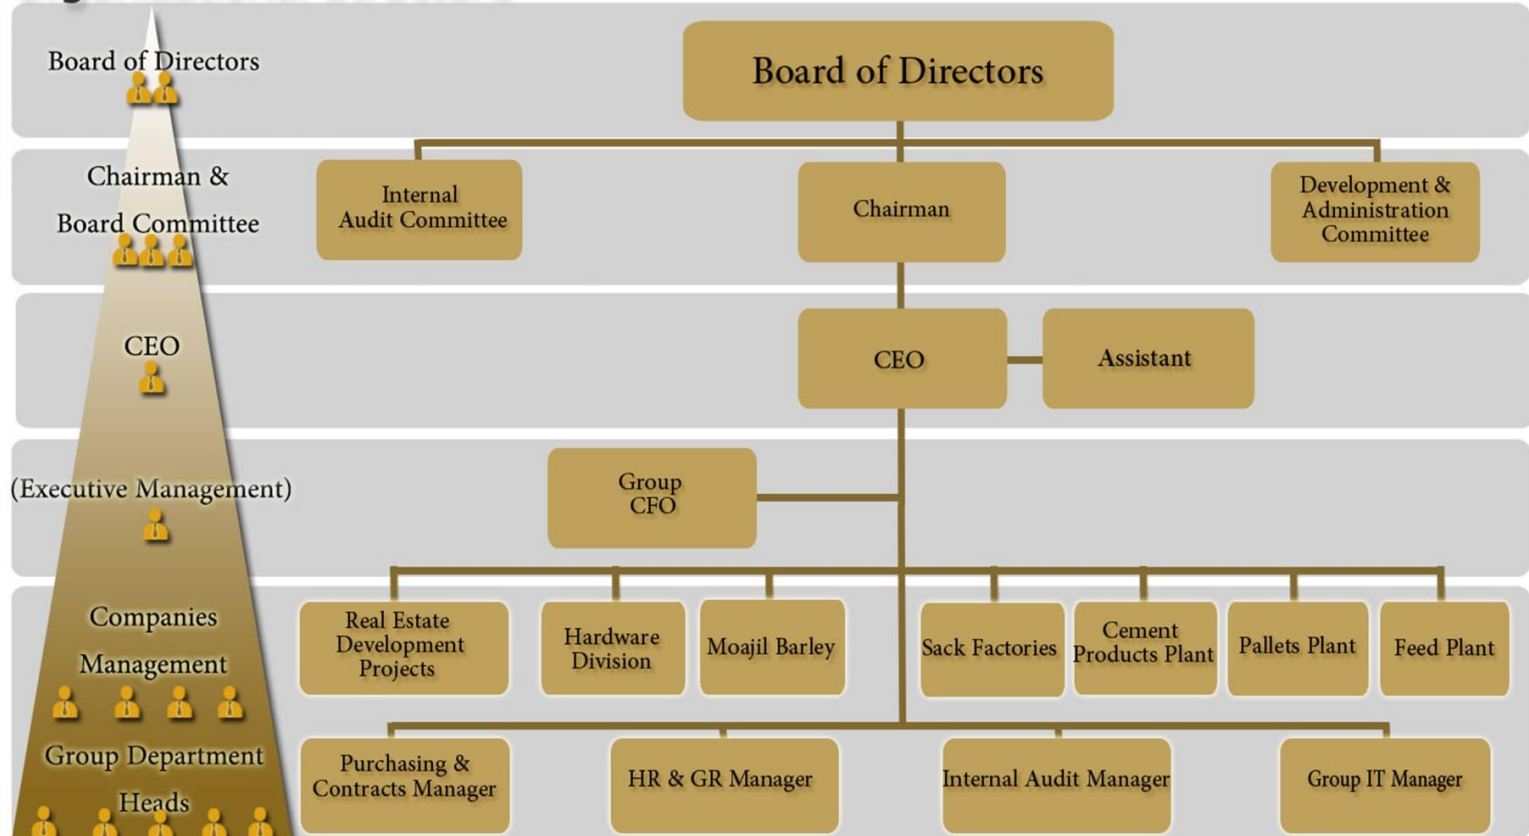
Board of Directors

Chairman & Board Committee

CEO

(Executive Management)

Companies Management

Group Department Heads

Board of Directors

Internal Audit Committee

Chairman

Development & Administration Committee

CEO

Assistant

Group CFO

Real Estate Development Projects

Hardware Division

Moajil Barley

Sack Factories

Cement Products Plant

Pallets Plant

Feed Plant

Purchasing & Contracts Manager

HR & GR Manager

Internal Audit Manager

Group IT Manager